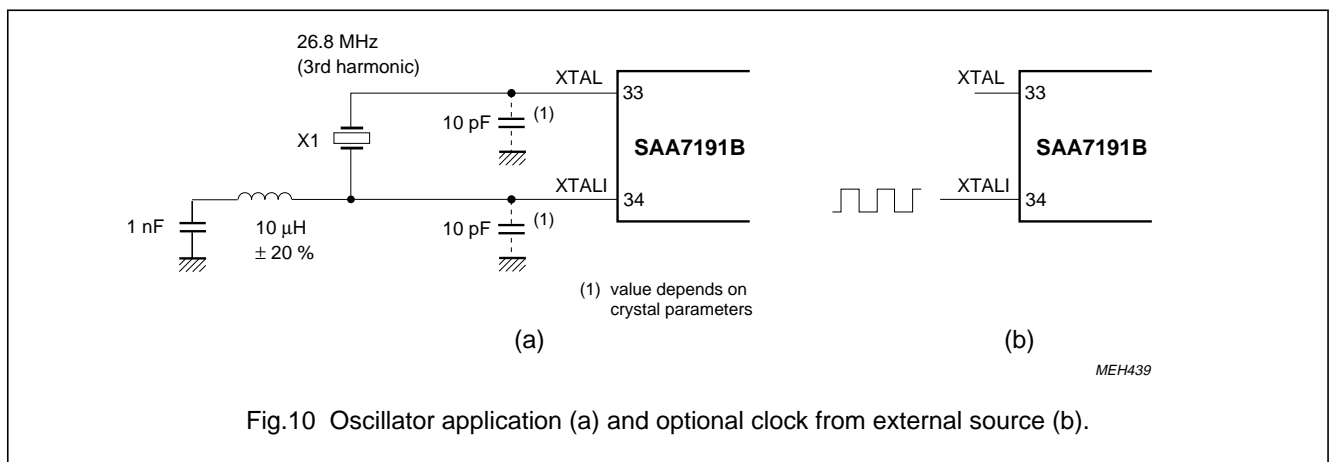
26.8 MHz
(3rd harmonic)

XTAL
33

10 pF (1)

X1

SAA7191B

XTALI
34

1 nF

10 μH
± 20 %

10 pF (1)

(1) value depends on crystal parameters

(a)

XTAL
33

SAA7191B

XTALI
34

(b)

MEH439

Fig.10 Oscillator application (a) and optional clock from external source (b).